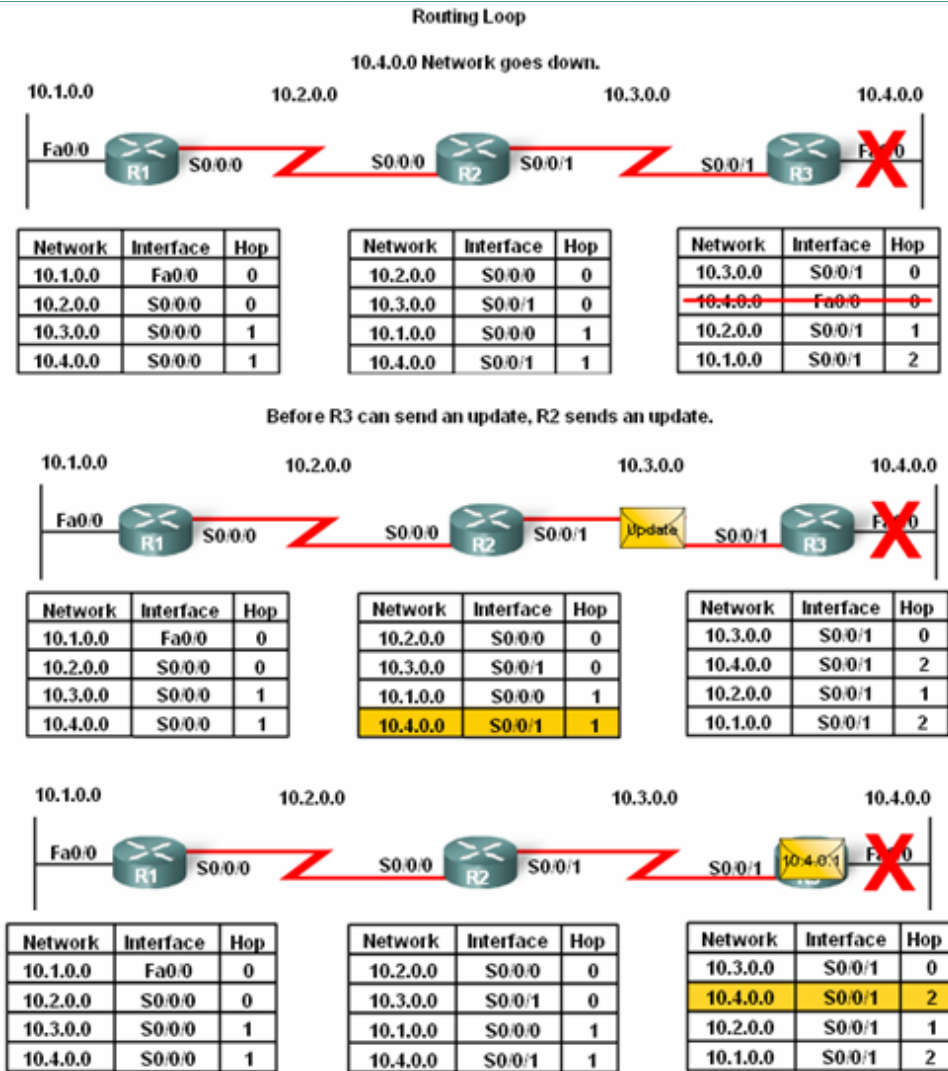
Routing Loop

10.4.0.0 Network goes down.

10.1.0.0 10.2.0.0 10.3.0.0 10.4.0.0

Fa0/0 R1 S0/0/0 S0/0/0 R2 S0/0/1 S0/0/1 R3 Fa0/0

| Network | Interface | Hop |
|---|---|---|
| 10.1.0.0 | Fa0/0 | 0 |
| 10.2.0.0 | S0/0/0 | 0 |
| 10.3.0.0 | S0/0/0 | 1 |
| 10.4.0.0 | S0/0/0 | 1 |

| Network | Interface | Hop |
|---|---|---|
| 10.2.0.0 | S0/0/0 | 0 |
| 10.3.0.0 | S0/0/1 | 0 |
| 10.1.0.0 | S0/0/0 | 1 |
| 10.4.0.0 | S0/0/1 | 1 |

| Network | Interface | Hop |
|---|---|---|
| 10.3.0.0 | S0/0/1 | 0 |
| 10.4.0.0 | Fa0/0 | 0 |
| 10.2.0.0 | S0/0/1 | 1 |
| 10.1.0.0 | S0/0/1 | 2 |

Before R3 can send an update, R2 sends an update.

10.1.0.0 10.2.0.0 10.3.0.0 10.4.0.0

Fa0/0 R1 S0/0/0 S0/0/0 R2 S0/0/1 Update S0/0/1 R3 Fa0/0

| Network | Interface | Hop |
|---|---|---|
| 10.1.0.0 | Fa0/0 | 0 |
| 10.2.0.0 | S0/0/0 | 0 |
| 10.3.0.0 | S0/0/0 | 1 |
| 10.4.0.0 | S0/0/0 | 1 |

| Network | Interface | Hop |
|---|---|---|
| 10.2.0.0 | S0/0/0 | 0 |
| 10.3.0.0 | S0/0/1 | 0 |
| 10.1.0.0 | S0/0/0 | 1 |
| 10.4.0.0 | S0/0/1 | 1 |

| Network | Interface | Hop |
|---|---|---|
| 10.3.0.0 | S0/0/1 | 0 |
| 10.4.0.0 | S0/0/1 | 2 |
| 10.2.0.0 | S0/0/1 | 1 |
| 10.1.0.0 | S0/0/1 | 2 |

10.1.0.0 10.2.0.0 10.3.0.0 10.4.0.0

Fa0/0 R1 S0/0/0 S0/0/0 R2 S0/0/1 S0/0/1 10.4.0.1 Fa0/0

| Network | Interface | Hop |
|---|---|---|
| 10.1.0.0 | Fa0/0 | 0 |
| 10.2.0.0 | S0/0/0 | 0 |
| 10.3.0.0 | S0/0/0 | 1 |
| 10.4.0.0 | S0/0/0 | 1 |

| Network | Interface | Hop |
|---|---|---|
| 10.2.0.0 | S0/0/0 | 0 |
| 10.3.0.0 | S0/0/1 | 0 |
| 10.1.0.0 | S0/0/0 | 1 |
| 10.4.0.0 | S0/0/1 | 1 |

| Network | Interface | Hop |
|---|---|---|
| 10.3.0.0 | S0/0/1 | 0 |
| 10.4.0.0 | S0/0/1 | 2 |
| 10.2.0.0 | S0/0/1 | 1 |
| 10.1.0.0 | S0/0/1 | 2 |